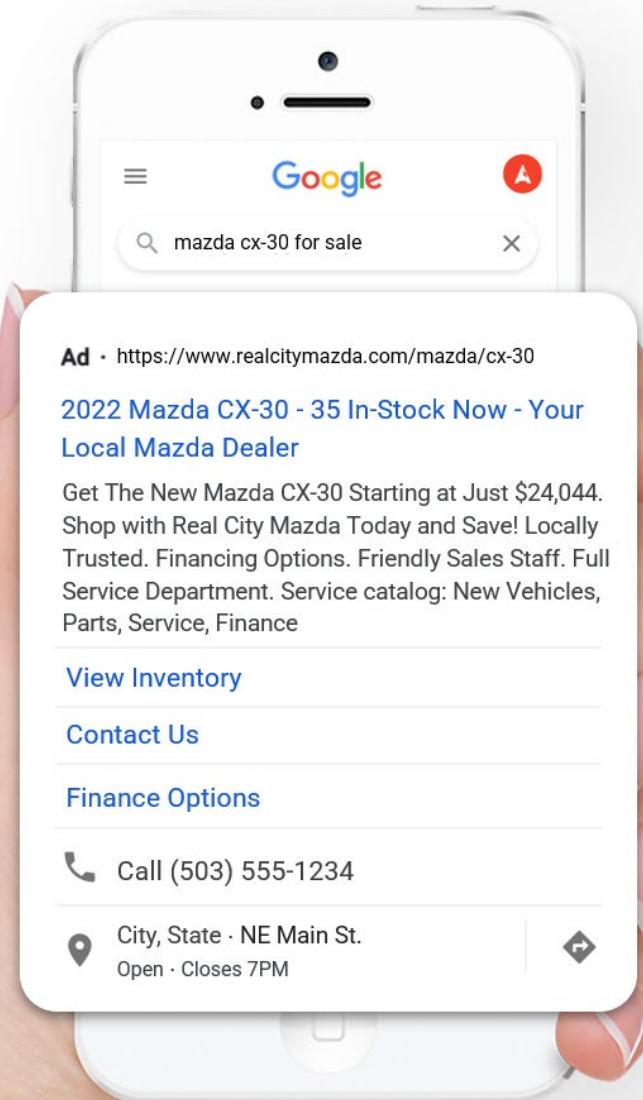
Google

mazda cx-30 for sale

Ad · https://www.realcitymazda.com/mazda/cx-30

2022 Mazda CX-30 - 35 In-Stock Now - Your Local Mazda Dealer

Get The New Mazda CX-30 Starting at Just $24,044. Shop with Real City Mazda Today and Save! Locally Trusted. Financing Options. Friendly Sales Staff. Full Service Department. Service catalog: New Vehicles, Parts, Service, Finance

View Inventory

Contact Us

Finance Options

Call (503) 555-1234

City, State · NE Main St.
Open · Closes 7PM